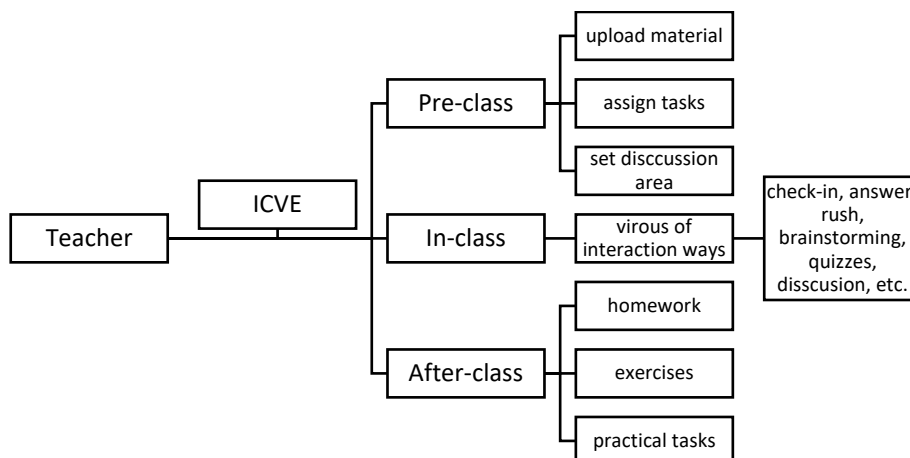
Teacher

ICVE

Pre-class

upload material

assign tasks

set disccussion area

In-class

virous of interaction ways

check-in, answer rush, brainstorming, quizzes, disscusion, etc.

After-class

homework

exercises

practical tasks